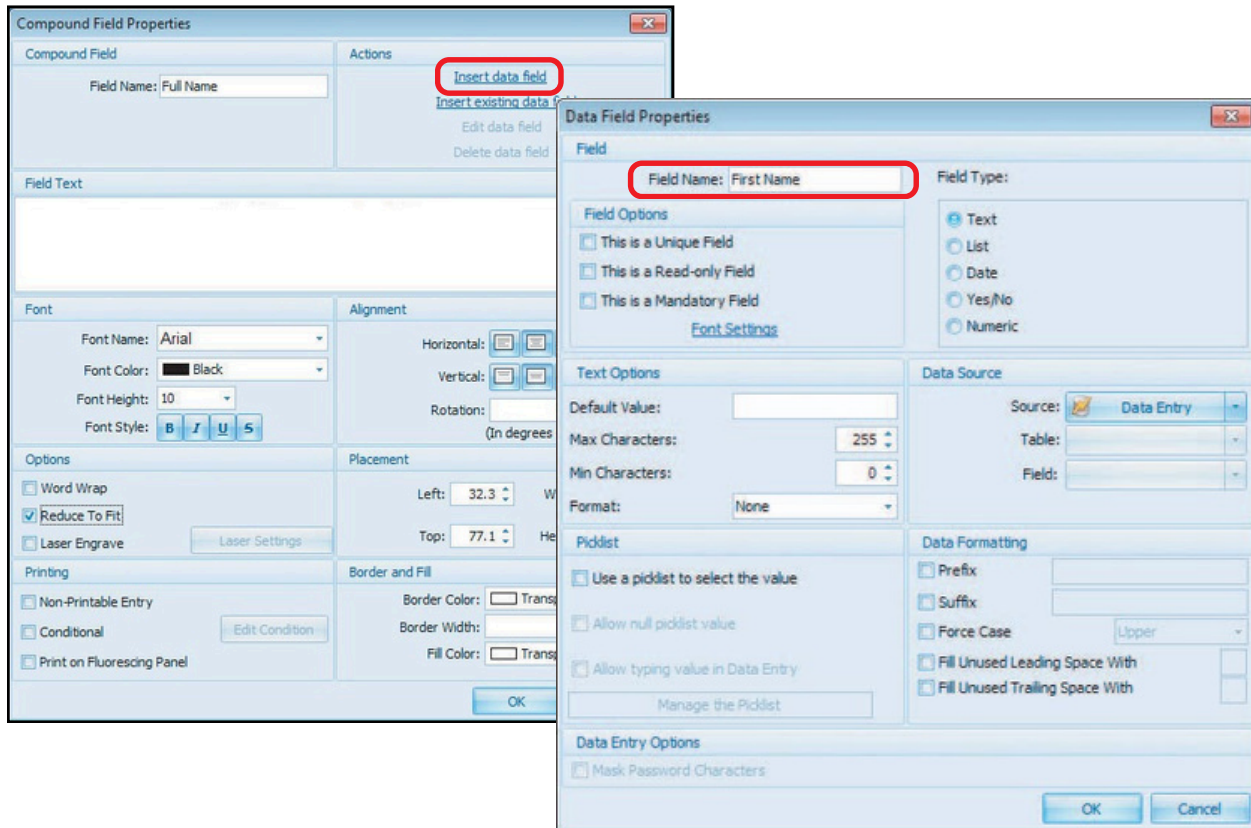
Compound Field Properties

Compound Field

Field Name: Full Name

Actions

Insert data field

Insert existing data fi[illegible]

Edit data field

Delete data field

Field Text

Font

Font Name: Arial

Font Color: Black

Font Height: 10

Font Style: B I U S

Alignment

Horizontal:

Vertical:

Rotation:

(In degrees

Options

Word Wrap

Reduce To Fit

Laser Engrave

Laser Settings

Placement

Left: 32.3

W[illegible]

Top: 77.1

He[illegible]

Printing

Non-Printable Entry

Conditional

Edit Condition

Print on Fluorescing Panel

Border and Fill

Border Color: Transp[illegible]

Border Width:

Fill Color: Transp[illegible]

OK

Data Field Properties

Field

Field Name: First Name

Field Type:

Field Options

This is a Unique Field

This is a Read-only Field

This is a Mandatory Field

Font Settings

Text

List

Date

Yes/No

Numeric

Text Options

Default Value:

Max Characters: 255

Min Characters: 0

Format: None

Data Source

Source: Data Entry

Table:

Field:

Picklist

Use a picklist to select the value

Allow null picklist value

Allow typing value in Data Entry

Manage the Picklist

Data Formatting

Prefix

Suffix

Force Case

Upper

Fill Unused Leading Space With

Fill Unused Trailing Space With

Data Entry Options

Mask Password Characters

OK

Cancel